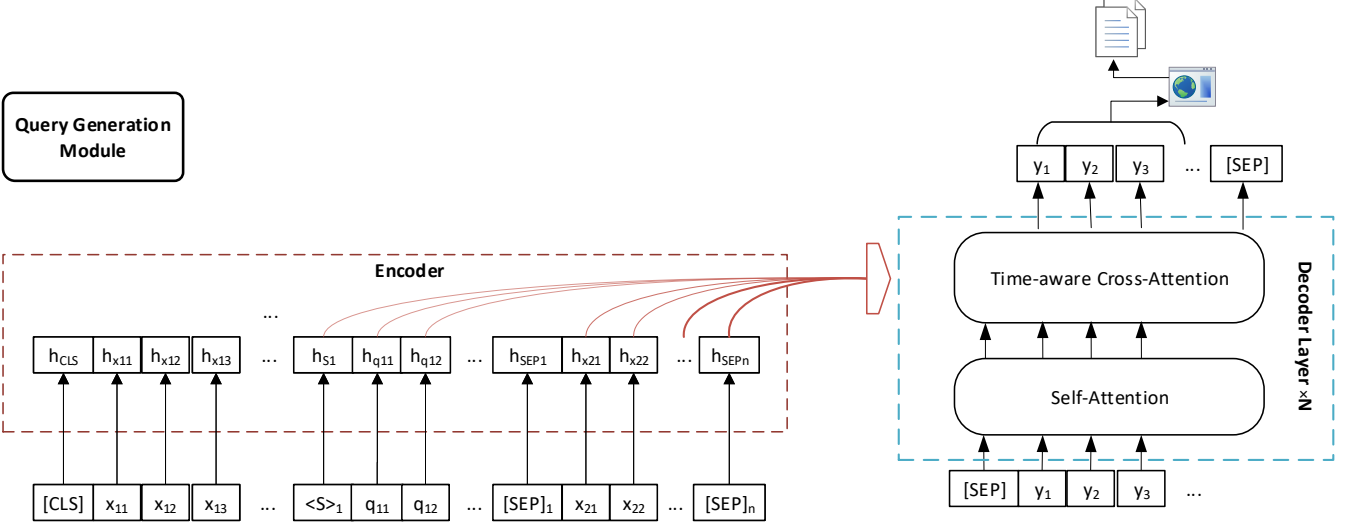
Query Generation Module

$y_1$ $y_2$ $y_3$ ... [SEP]

Encoder

Time-aware Cross-Attention

Decoder Layer ×N

...

$h_{CLS}$ $h_{x11}$ $h_{x12}$ $h_{x13}$ ... $h_{S1}$ $h_{q11}$ $h_{q12}$ ... $h_{SEP1}$ $h_{x21}$ $h_{x22}$ ... $h_{SEPn}$

Self-Attention

[CLS] $x_{11}$ $x_{12}$ $x_{13}$ ... $<S>_1$ $q_{11}$ $q_{12}$ ... $[SEP]_1$ $x_{21}$ $x_{22}$ ... $[SEP]_n$

[SEP] $y_1$ $y_2$ $y_3$ ...